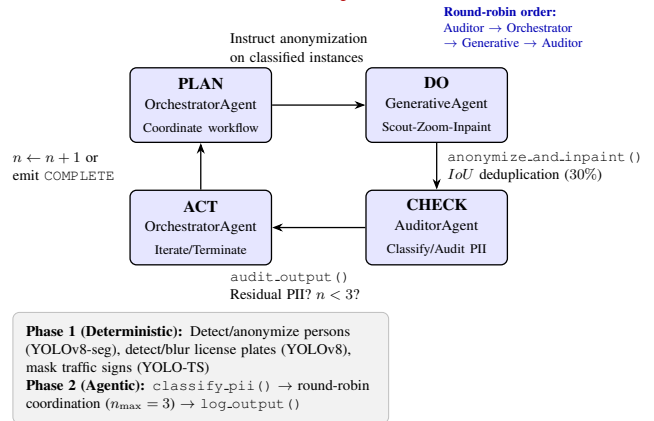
Round-robin order:
Auditor $\rightarrow$ Orchestrator $\rightarrow$ Generative $\rightarrow$ Auditor

Instruct anonymization on classified instances

PLAN
OrchestratorAgent
Coordinate workflow

DO
GenerativeAgent
Scout-Zoom-Inpaint

anonymize_and_inpaint()
$IoU$ deduplication (30%)

CHECK
AuditorAgent
Classify/Audit PII

audit_output()
Residual PII? $n < 3$?

ACT
OrchestratorAgent
Iterate/Terminate

$n \leftarrow n + 1$ or emit COMPLETE

Phase 1 (Deterministic): Detect/anonymize persons (YOLOv8-seg), detect/blur license plates (YOLOv8), mask traffic signs (YOLO-TS)
Phase 2 (Agentic): classify_pii() $\rightarrow$ round-robin coordination ($n_{\max} = 3$) $\rightarrow$ log_output()